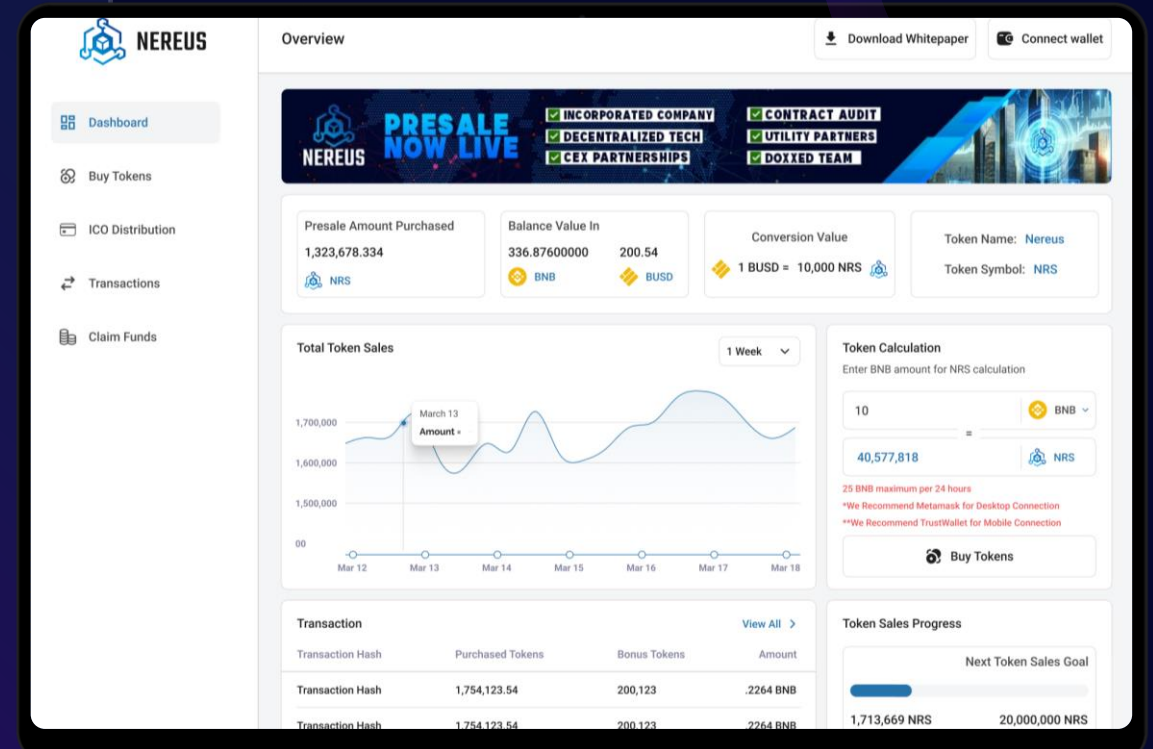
NEREUS

Overview

Download Whitepaper

Connect wallet

Dashboard

Buy Tokens

ICO Distribution

Transactions

Claim Funds

NEREUS PRESALE NOW LIVE

INCORPORATED COMPANY
DECENTRALIZED TECH
CEX PARTNERSHIPS
CONTRACT AUDIT
UTILITY PARTNERS
DOXXED TEAM

Presale Amount Purchased
1,323,678.334
NRS

Balance Value In
336.87600000
BNB
200.54
BUSD

Conversion Value
1 BUSD = 10,000 NRS

Token Name: Nereus
Token Symbol: NRS

Total Token Sales

1 Week

March 13
Amount

1,700,000
1,600,000
1,500,000
00

Mar 12 Mar 13 Mar 14 Mar 15 Mar 16 Mar 17 Mar 18

Token Calculation
Enter BNB amount for NRS calculation

10
BNB
=
40,577,818
NRS

25 BNB maximum per 24 hours
*We Recommend Metamask for Desktop Connection
**We Recommend TrustWallet for Mobile Connection

Buy Tokens

Transaction

View All

| Transaction Hash | Purchased Tokens | Bonus Tokens | Amount |
|---|---|---|---|
| Transaction Hash | 1,754,123.54 | 200,123 | .2264 BNB |
| Transaction Hash | 1,754,123.54 | 200,123 | .2264 BNB |

Token Sales Progress

Next Token Sales Goal

1,713,669 NRS
20,000,000 NRS